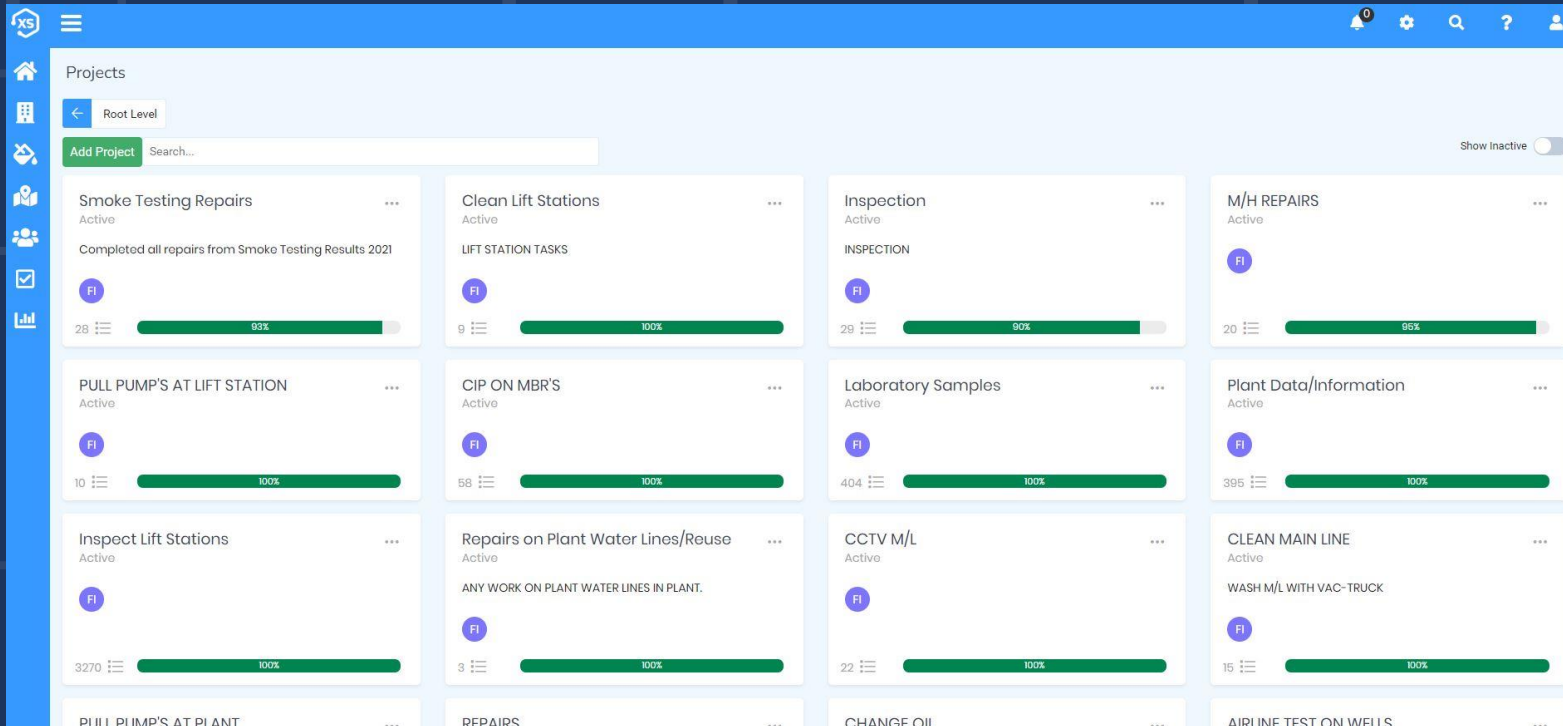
XS

0

Projects

Root Level

Add Project Search...

Show Inactive

Smoke Testing Repairs ...
Active
Completed all repairs from Smoke Testing Results 2021
FI
28 93%

Clean Lift Stations ...
Active
LIFT STATION TASKS
FI
9 100%

Inspection ...
Active
INSPECTION
FI
29 90%

M/H REPAIRS ...
Active
FI
20 95%

PULL PUMP'S AT LIFT STATION ...
Active
FI
10 100%

CIP ON MBR'S ...
Active
FI
58 100%

Laboratory Samples ...
Active
FI
404 100%

Plant Data/Information ...
Active
FI
395 100%

Inspect Lift Stations ...
Active
FI
3270 100%

Repairs on Plant Water Lines/Reuse ...
Active
ANY WORK ON PLANT WATER LINES IN PLANT.
FI
3 100%

CCTV M/L ...
Active
FI
22 100%

CLEAN MAIN LINE ...
Active
WASH M/L WITH VAC-TRUCK
FI
15 100%

PULL PUMP'S AT PLANT ...

REPAIRS ...

CHANGE OIL ...

AIRLINE TEST ON WELLS ...